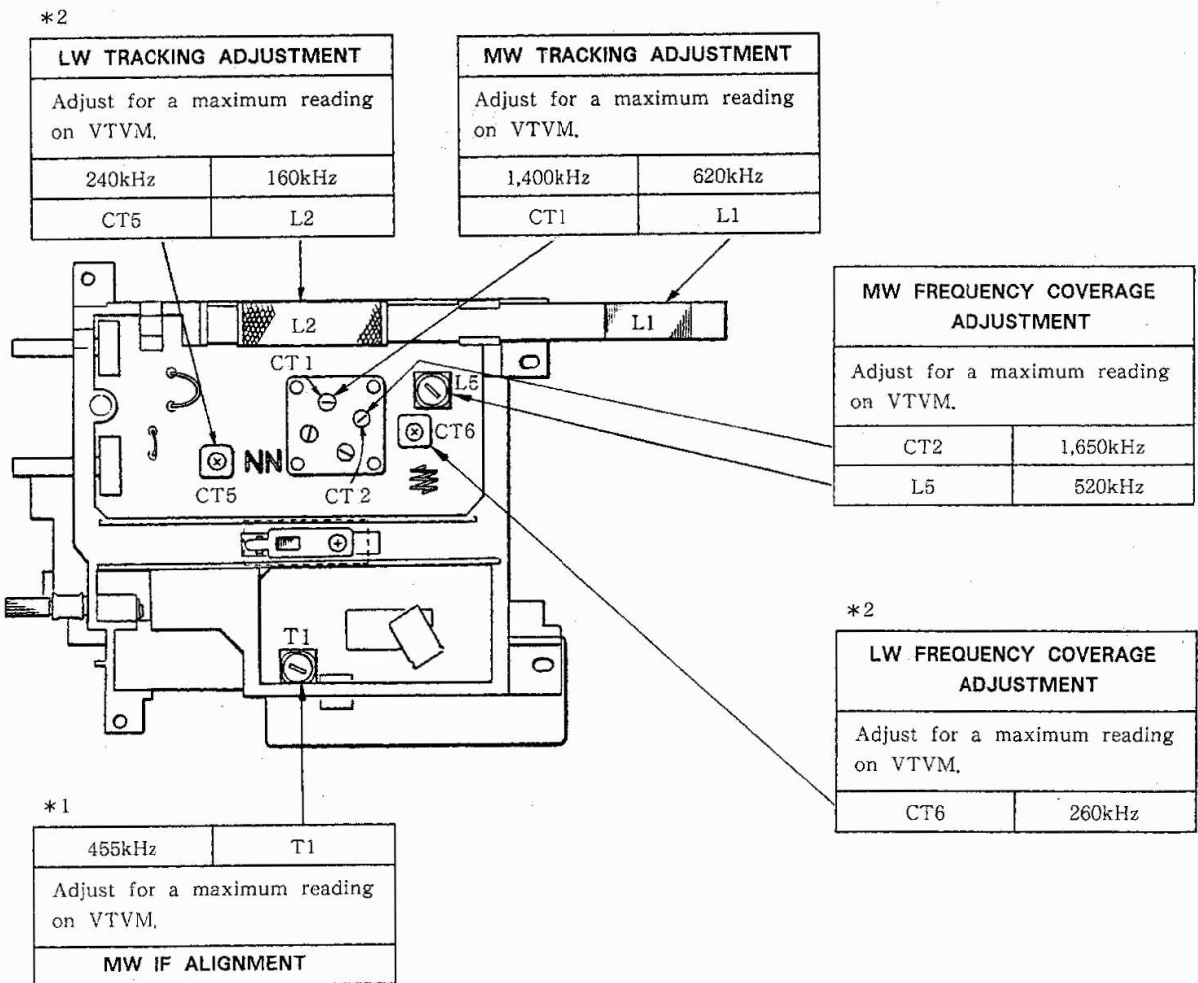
$*2$

| LW TRACKING ADJUSTMENT | |
|---|---|
| Adjust for a maximum reading on VTVM. | |
| 240kHz | 160kHz |
| CT5 | L2 |

| MW TRACKING ADJUSTMENT | |
|---|---|
| Adjust for a maximum reading on VTVM. | |
| 1,400kHz | 620kHz |
| CT1 | L1 |

| MW FREQUENCY COVERAGE ADJUSTMENT | |
|---|---|
| Adjust for a maximum reading on VTVM. | |
| CT2 | 1,650kHz |
| L5 | 520kHz |

L2
L1
CT 1
L5
CT6
CT5
NN
CT 2
T1

$*2$

| LW FREQUENCY COVERAGE ADJUSTMENT | |
|---|---|
| Adjust for a maximum reading on VTVM. | |
| CT6 | 260kHz |

$*1$

| 455kHz | T1 |
|---|---|
| Adjust for a maximum reading on VTVM. | |
| MW IF ALIGNMENT | |